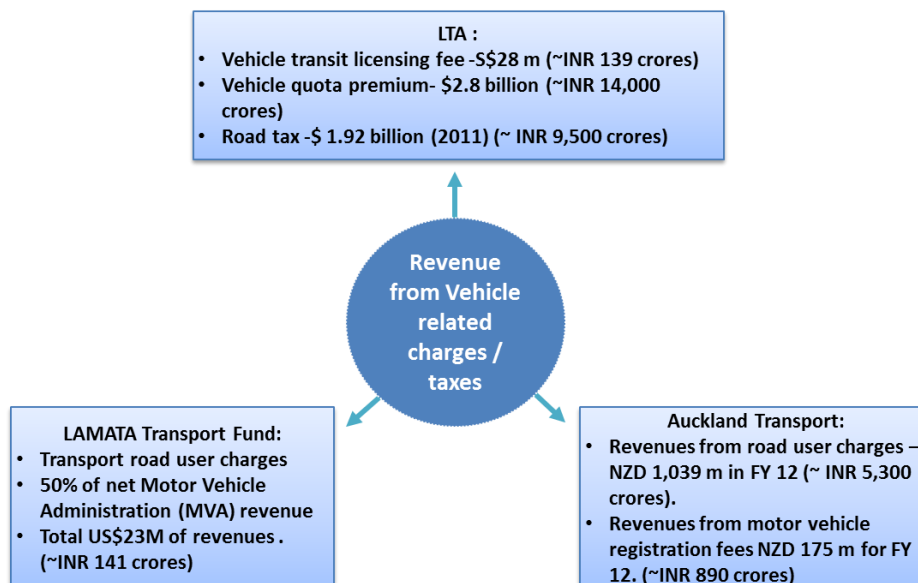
LTA :

- Vehicle transit licensing fee -S$28 m (~INR 139 crores)
- Vehicle quota premium- $2.8 billion (~INR 14,000 crores)
- Road tax -$ 1.92 billion (2011) (~ INR 9,500 crores)

Revenue from Vehicle related charges / taxes

LAMATA Transport Fund:

- Transport road user charges
- 50% of net Motor Vehicle Administration (MVA) revenue
- Total US$23M of revenues . (~INR 141 crores)

Auckland Transport:

- Revenues from road user charges – NZD 1,039 m in FY 12 (~ INR 5,300 crores).
- Revenues from motor vehicle registration fees NZD 175 m for FY 12. (~INR 890 crores)